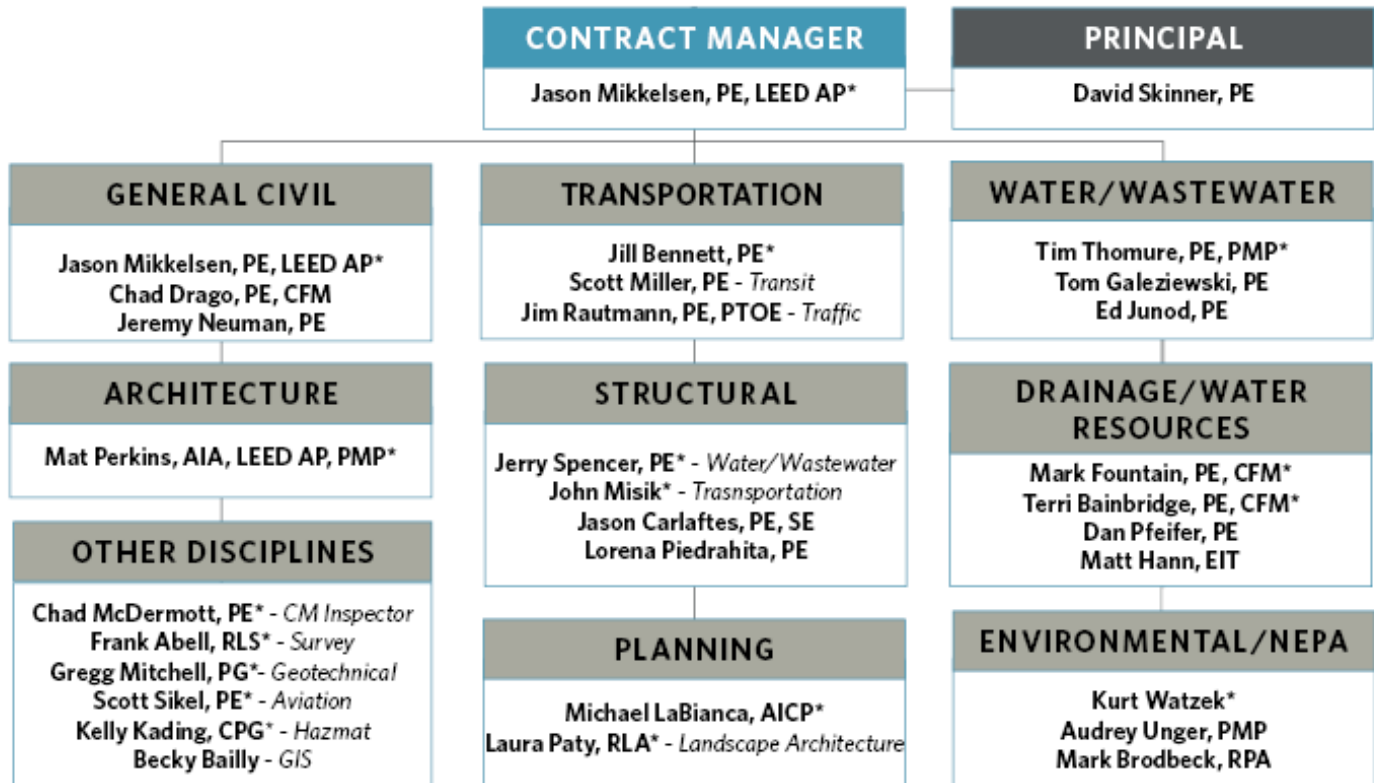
CONTRACT MANAGER

Jason Mikkelsen, PE, LEED AP*

PRINCIPAL

David Skinner, PE

GENERAL CIVIL

Jason Mikkelsen, PE, LEED AP*
Chad Drago, PE, CFM
Jeremy Neuman, PE

ARCHITECTURE

Mat Perkins, AIA, LEED AP, PMP*

OTHER DISCIPLINES

Chad McDermott, PE* - CM Inspector
Frank Abell, RLS* - Survey
Gregg Mitchell, PG*- Geotechnical
Scott Sikel, PE* - Aviation
Kelly Kading, CPG* - Hazmat
Becky Bailly - GIS

TRANSPORTATION

Jill Bennett, PE*
Scott Miller, PE - Transit
Jim Rautmann, PE, PTOE - Traffic

STRUCTURAL

Jerry Spencer, PE* - Water/Wastewater
John Misik* - Trasnsportation
Jason Carlaftes, PE, SE
Lorena Piedrahita, PE

PLANNING

Michael LaBianca, AICP*
Laura Paty, RLA* - Landscape Architecture

WATER/WASTEWATER

Tim Thomure, PE, PMP*
Tom Galeziewski, PE
Ed Junod, PE

DRAINAGE/WATER RESOURCES

Mark Fountain, PE, CFM*
Terri Bainbridge, PE, CFM*
Dan Pfeifer, PE
Matt Hann, EIT

ENVIRONMENTAL/NEPA

Kurt Watzek*
Audrey Unger, PMP
Mark Brodbeck, RPA